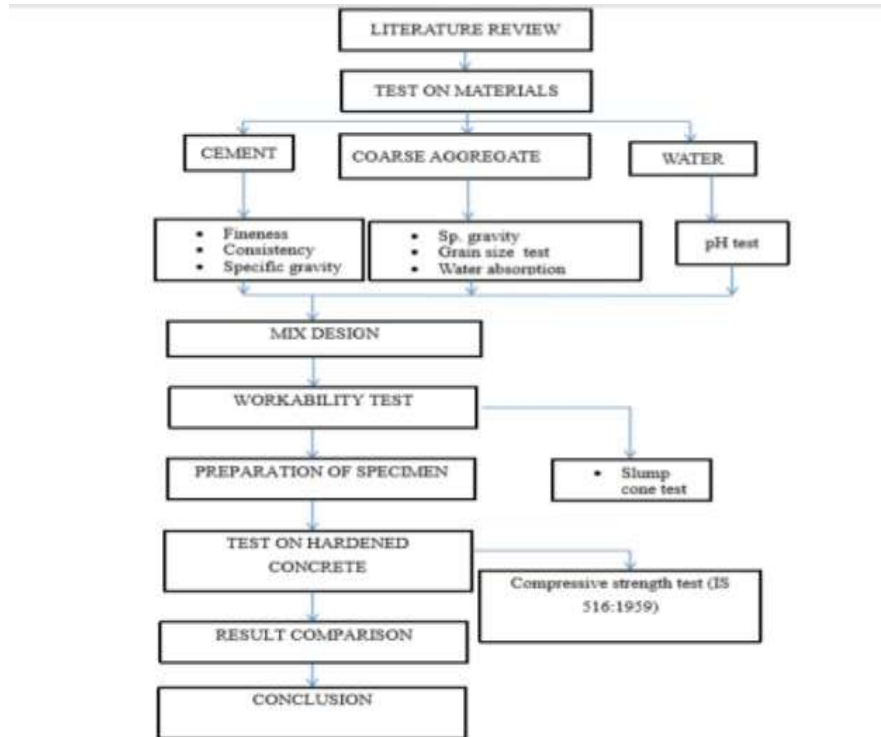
LITERATURE REVIEW

TEST ON MATERIALS

CEMENT

COARSE AGGREGATE

WATER

- Fineness
- Consistency
- Specific gravity

- Sp. gravity
- Grain size test
- Water absorption

pH test

MIX DESIGN

WORKABILITY TEST

PREPARATION OF SPECIMEN

- Slump cone test

TEST ON HARDENED CONCRETE

Compressive strength test (IS 516:1959)

RESULT COMPARISON

CONCLUSION